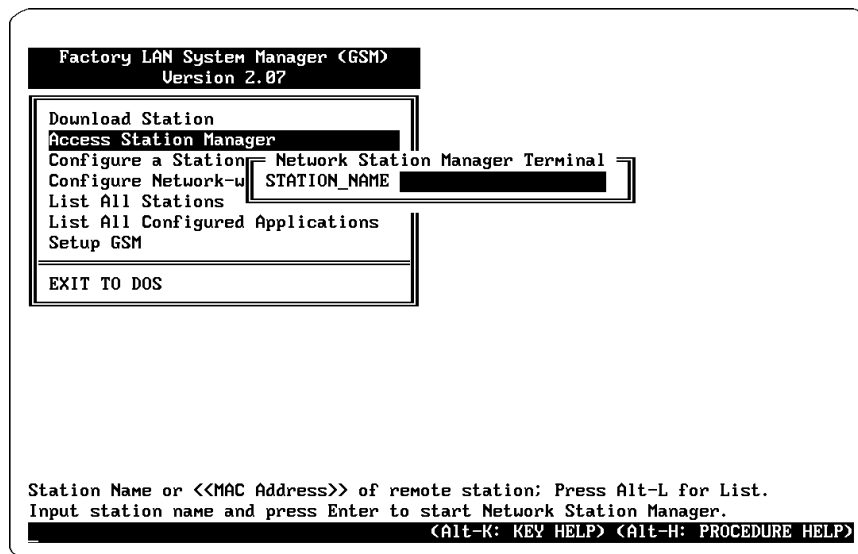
Factory LAN System Manager (GSM)
Version 2.07

Download Station
Access Station Manager
Configure a Station
Configure Network-w
List All Stations
List All Configured Applications
Setup GSM

EXIT TO DOS

Network Station Manager Terminal
STATION_NAME

Station Name or <<MAC Address>> of remote station; Press Alt-L for List.
Input station name and press Enter to start Network Station Manager.
(Alt-K: KEY HELP) (Alt-H: PROCEDURE HELP)